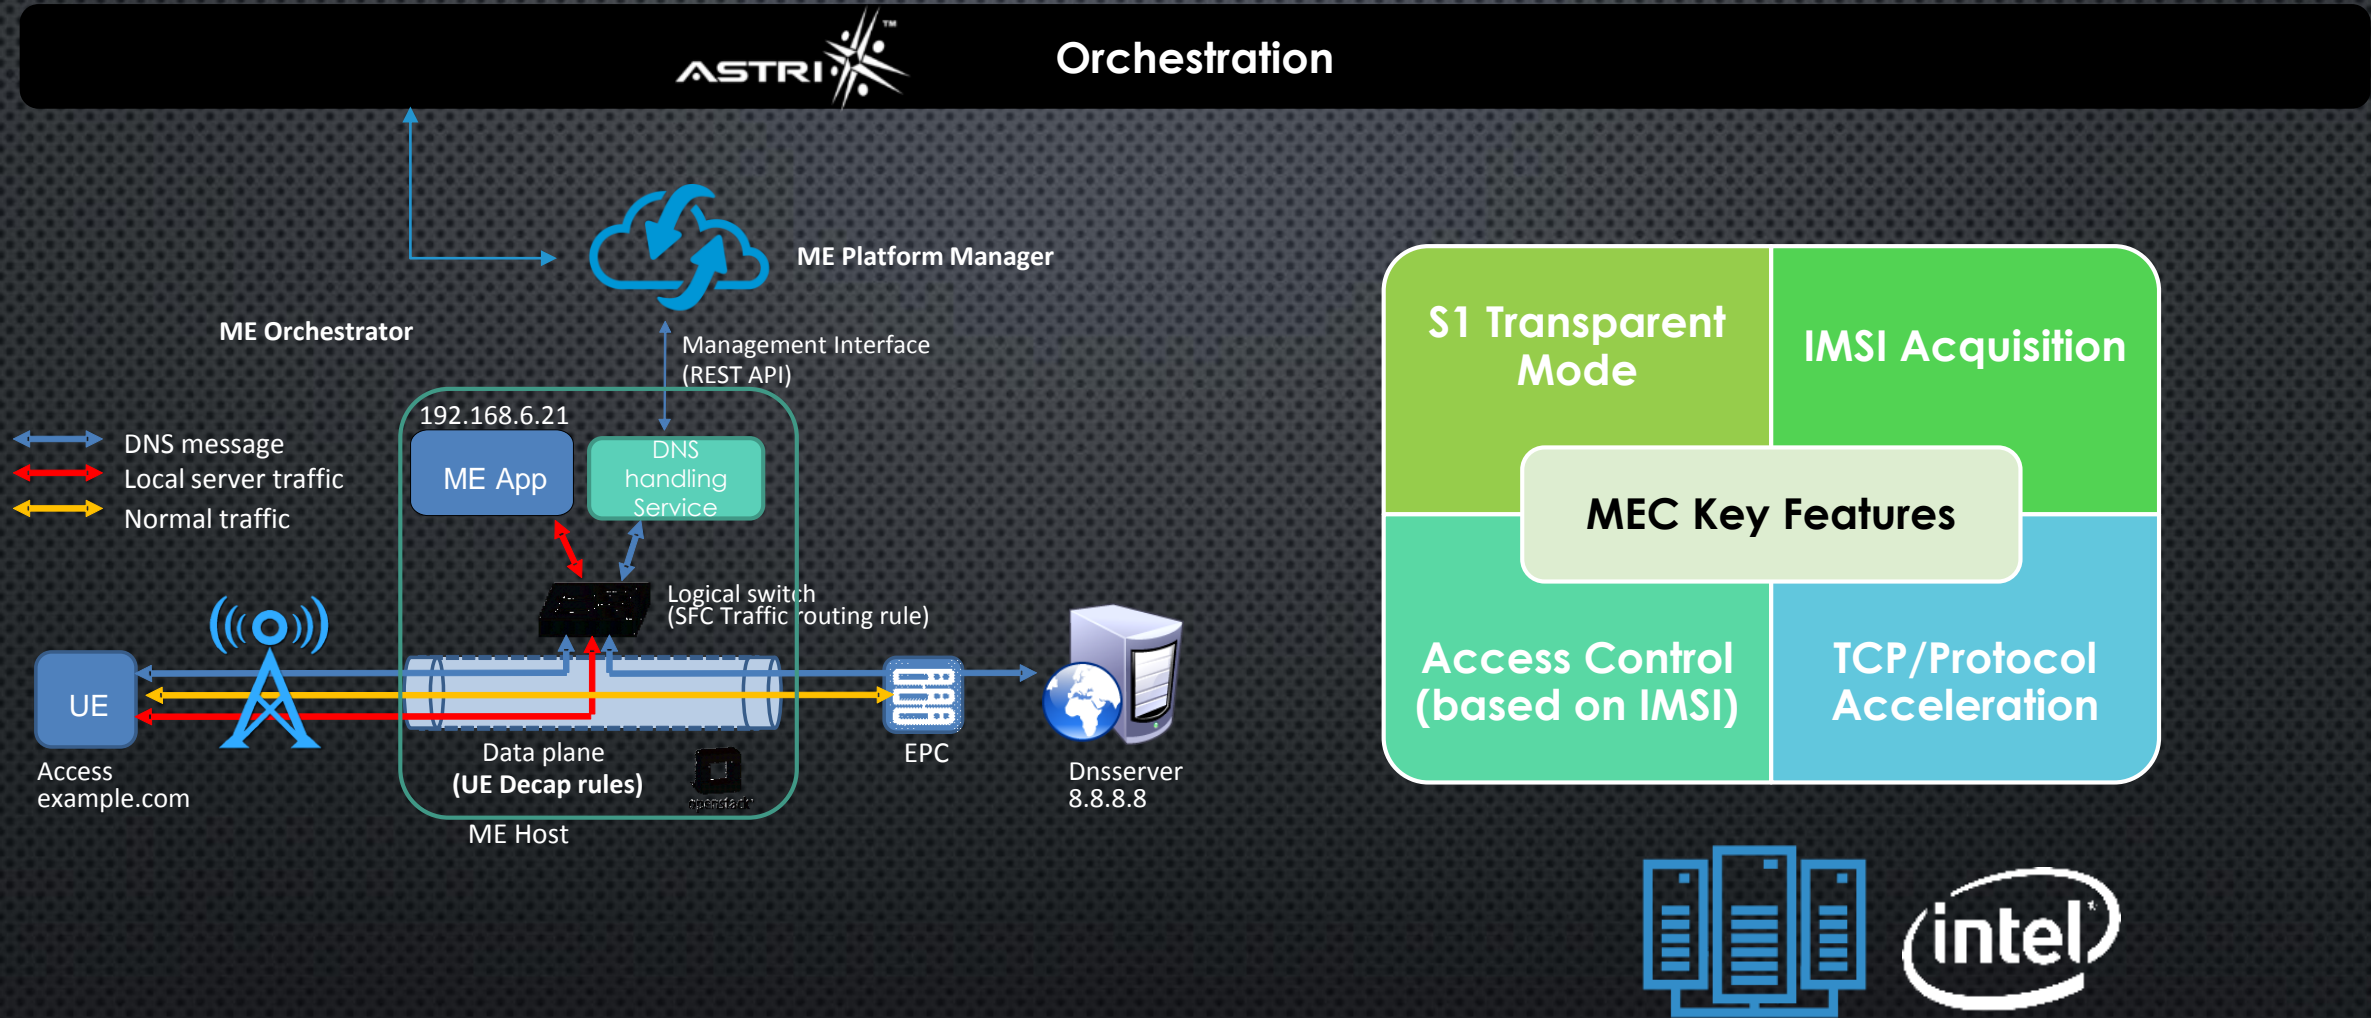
ASTRI™ Orchestration

ME Platform Manager

ME Orchestrator

Management Interface (REST API)

192.168.6.21

ME App

DNS handling Service

DNS message
Local server traffic
Normal traffic

Logical switch (SFC Traffic routing rule)

UE

Access example.com

Data plane
(UE Decap rules)

openstack

ME Host

EPC

Dnsserver 8.8.8.8

S1 Transparent Mode

IMSI Acquisition

MEC Key Features

Access Control (based on IMSI)

TCP/Protocol Acceleration

intel